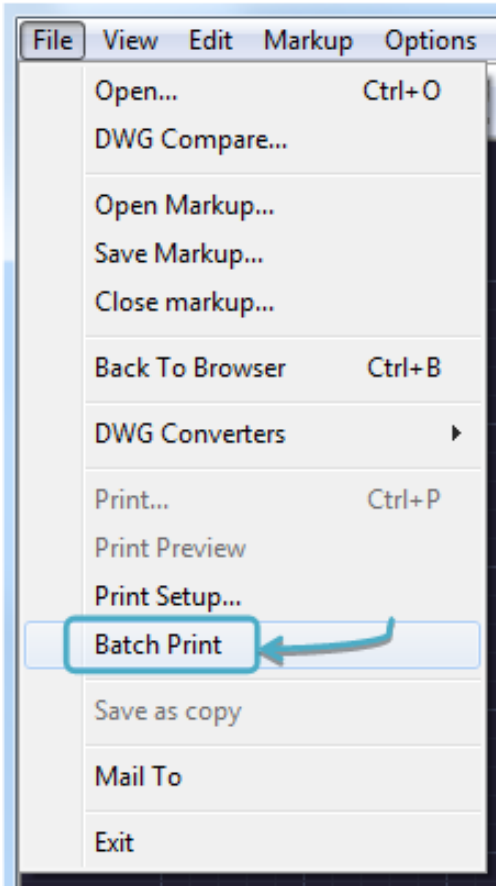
File View Edit Markup Options

Open... Ctrl+O
DWG Compare...

Open Markup...
Save Markup...
Close markup...

Back To Browser Ctrl+B

DWG Converters

Print... Ctrl+P
Print Preview
Print Setup...
Batch Print

Save as copy

Mail To

Exit